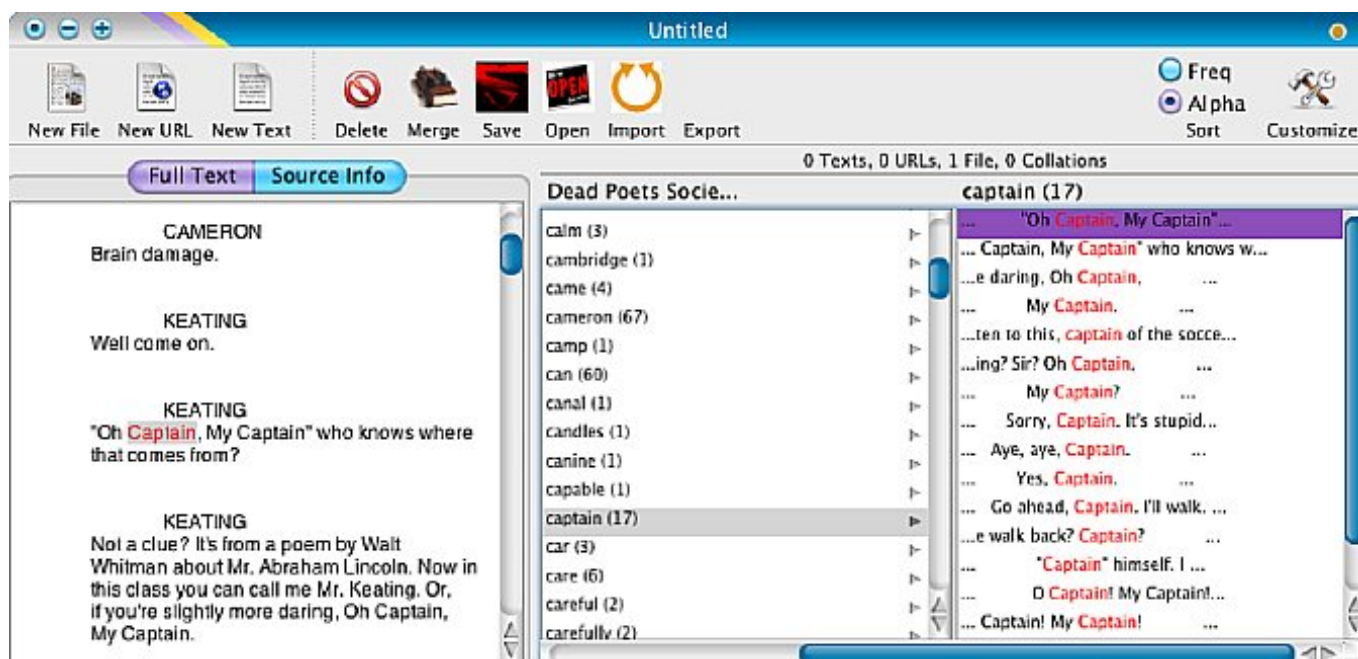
Untitled

New File New URL New Text Delete Merge Save Open Import Export

Freq
Alpha
Sort

Customize

0 Texts, 0 URLs, 1 File, 0 Collations

Full Text Source Info

CAMERON
Brain damage.

KEATING
Well come on.

KEATING
"Oh Captain, My Captain" who knows where that comes from?

KEATING
Not a clue? It's from a poem by Walt Whitman about Mr. Abraham Lincoln. Now in this class you can call me Mr. Keating. Or, if you're slightly more daring, Oh Captain, My Captain.

Dead Poets Socie...

calm (3)
cambridge (1)
came (4)
cameron (67)
camp (1)
can (60)
canal (1)
candles (1)
canine (1)
capable (1)
captain (17)
car (3)
care (6)
careful (2)
carefully (2)

captain (17)

... "Oh Captain, My Captain"...
... Captain, My Captain" who knows w...
...e daring, Oh Captain, ...
... My Captain. ...
...ten to this, captain of the socce...
...ing? Sir? Oh Captain. ...
... My Captain? ...
... Sorry, Captain. It's stupid...
... Aye, aye, Captain. ...
... Yes, Captain. ...
... Go ahead, Captain. I'll walk. ...
...e walk back? Captain? ...
... "Captain" himself. I ...
... O Captain! My Captain!...
... Captain! My Captain! ...